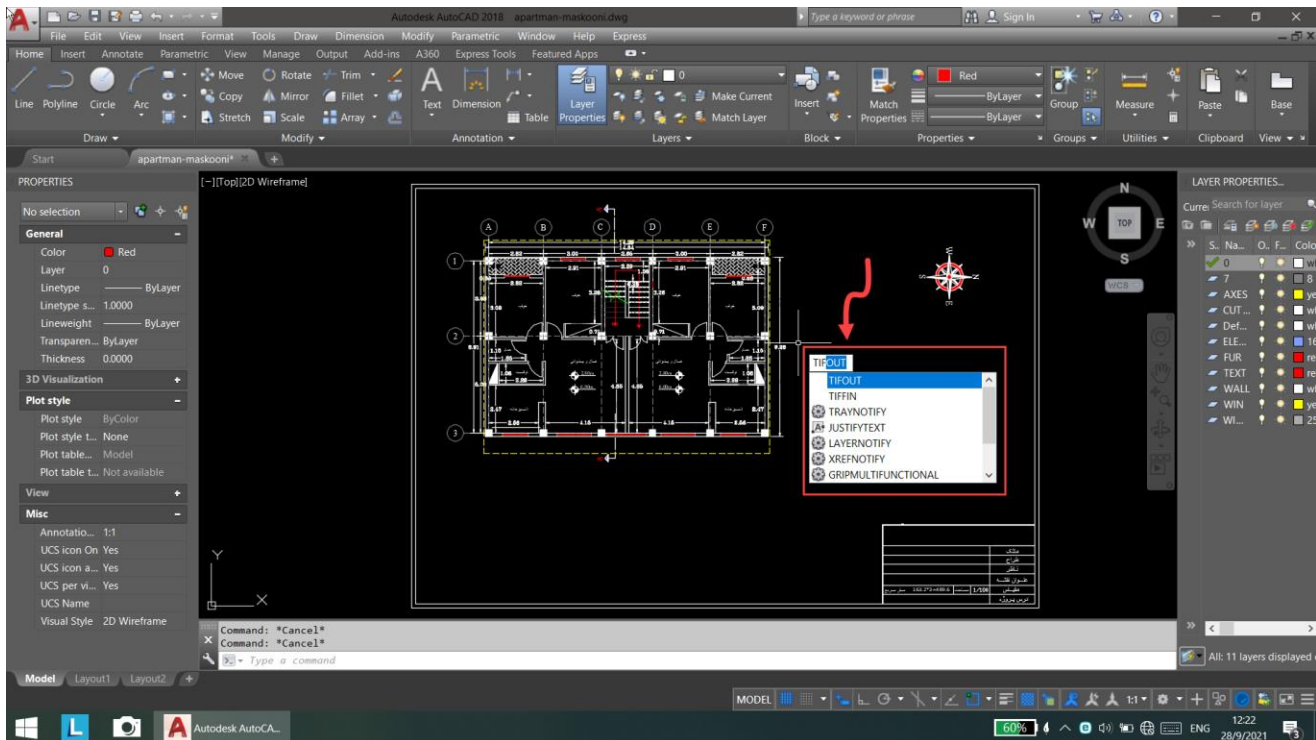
Autodesk AutoCAD 2018 apartman-maskooni.dwg

Type a keyword or phrase

Sign In

File Edit View Insert Format Tools Draw Dimension Modify Parametric Window Help Express

Home Insert Annotate Parametric View Manage Output Add-ins A360 Express Tools Featured Apps

Line Polyline Circle Arc

Move Rotate Trim Copy Mirror Fillet Stretch Scale Array

Text Dimension Table

Layer Properties

Make Current Match Layer

Insert

Match Properties

Red ByLayer ByLayer

Group

Measure

Paste

Base

Draw Modify Annotation Layers Block Properties Groups Utilities Clipboard View

Start apartman-maskooni*

PROPERTIES

No selection

General

Color Red
Layer 0
Linetype ByLayer
Linetype s... 1.0000
Lineweight ByLayer
Transparen... ByLayer
Thickness 0.0000

3D Visualization

Plot style

Plot style ByColor
Plot style t... None
Plot table... Model
Plot table t... Not available

View

Misc

Annotatio... 1:1
UCS icon On Yes
UCS icon a... Yes
UCS per vi... Yes
UCS Name
Visual Style 2D Wireframe

[−][Top][2D Wireframe]

TOP
N W E S
WCS

A B C D E F
1 2 3

TIFOUT
TIFOUT
TIFFIN
TRAYNOTIFY
JUSTIFYTEXT
LAYERNOTIFY
XREFNOTIFY
GRIPMULTIFUNCTIONAL

Command: *Cancel*
Command: *Cancel*
Type a command

LAYER PROPERTIES...
Search for layer

S.. Na... O.. F... Colo

0
7
AXES
CUT...
Def...
ELE...
FUR
TEXT
WALL
WIN
WI...

All: 11 layers displayed o

Model Layout1 Layout2

MODEL 1:1

Autodesk AutoCA...

60% ENG 12:22 28/9/2021